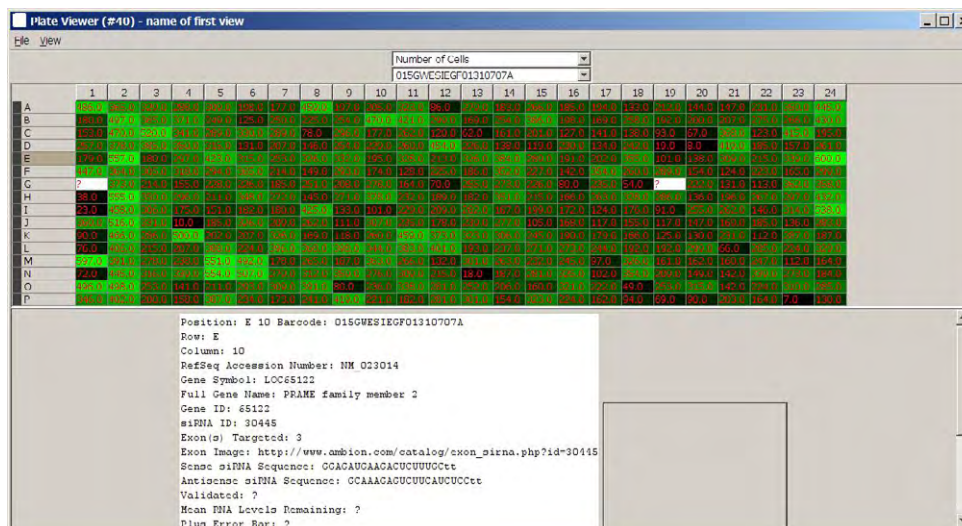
Plate Viewer (#40) - name of first view

File View

Number of Cells

015GWESIEGF01310707A

| | 1 | 2 | 3 | 4 | 5 | 6 | 7 | 8 | 9 | 10 | 11 | 12 | 13 | 14 | 15 | 16 | 17 | 18 | 19 | 20 | 21 | 22 | 23 | 24 |
|---|---|---|---|---|---|---|---|---|---|---|---|---|---|---|---|---|---|---|---|---|---|---|---|---|
| A | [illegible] | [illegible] | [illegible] | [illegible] | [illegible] | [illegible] | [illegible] | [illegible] | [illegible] | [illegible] | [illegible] | 96.0 | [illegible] | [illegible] | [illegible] | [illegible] | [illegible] | 133.0 | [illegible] | 144.0 | 197.0 | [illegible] | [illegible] | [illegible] |
| B | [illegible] | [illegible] | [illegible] | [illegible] | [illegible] | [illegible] | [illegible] | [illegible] | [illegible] | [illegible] | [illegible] | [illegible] | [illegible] | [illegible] | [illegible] | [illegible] | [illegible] | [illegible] | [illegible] | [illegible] | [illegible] | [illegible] | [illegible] | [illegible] |
| C | 193.0 | 470.0 | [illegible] | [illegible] | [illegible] | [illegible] | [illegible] | 78.0 | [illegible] | 177.0 | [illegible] | 120.0 | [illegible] | 161.0 | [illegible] | 127.0 | 141.0 | 138.0 | 93.0 | 67.0 | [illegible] | 123.0 | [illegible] | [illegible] |
| D | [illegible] | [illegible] | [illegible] | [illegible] | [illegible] | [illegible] | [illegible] | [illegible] | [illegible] | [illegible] | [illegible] | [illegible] | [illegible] | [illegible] | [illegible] | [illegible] | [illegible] | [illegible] | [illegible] | 8.0 | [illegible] | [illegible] | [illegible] | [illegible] |
| E | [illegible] | 557.0 | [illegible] | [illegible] | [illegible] | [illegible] | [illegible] | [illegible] | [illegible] | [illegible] | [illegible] | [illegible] | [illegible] | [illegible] | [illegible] | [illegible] | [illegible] | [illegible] | 101.0 | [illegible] | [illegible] | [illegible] | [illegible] | 600.0 |
| F | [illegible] | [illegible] | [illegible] | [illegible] | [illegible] | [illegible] | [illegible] | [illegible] | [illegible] | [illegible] | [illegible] | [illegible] | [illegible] | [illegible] | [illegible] | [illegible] | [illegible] | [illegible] | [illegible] | 154.0 | 124.0 | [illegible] | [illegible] | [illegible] |
| G | ? | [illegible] | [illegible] | 155.0 | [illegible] | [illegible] | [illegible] | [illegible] | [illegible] | 178.0 | 164.0 | 70.0 | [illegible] | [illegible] | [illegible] | 80.0 | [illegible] | 54.0 | ? | 102.0 | 131.0 | 113.0 | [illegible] | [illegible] |
| H | 38.0 | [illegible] | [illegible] | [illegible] | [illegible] | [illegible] | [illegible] | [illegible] | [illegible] | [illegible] | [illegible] | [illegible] | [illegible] | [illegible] | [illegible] | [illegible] | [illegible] | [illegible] | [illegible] | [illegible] | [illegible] | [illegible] | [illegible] | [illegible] |
| I | 23.0 | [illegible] | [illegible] | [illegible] | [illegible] | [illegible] | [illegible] | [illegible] | 133.0 | 101.0 | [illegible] | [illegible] | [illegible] | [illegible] | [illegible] | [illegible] | 124.0 | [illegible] | 91.0 | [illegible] | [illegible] | 140.0 | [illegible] | 338.0 |
| J | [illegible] | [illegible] | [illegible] | 10.0 | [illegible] | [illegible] | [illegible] | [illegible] | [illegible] | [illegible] | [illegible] | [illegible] | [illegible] | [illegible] | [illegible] | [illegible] | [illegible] | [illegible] | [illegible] | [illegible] | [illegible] | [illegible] | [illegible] | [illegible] |
| K | 90.0 | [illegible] | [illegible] | 500.0 | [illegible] | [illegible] | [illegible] | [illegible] | 118.0 | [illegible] | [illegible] | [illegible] | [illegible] | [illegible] | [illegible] | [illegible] | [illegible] | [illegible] | 125.0 | 130.0 | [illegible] | 112.0 | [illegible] | 187.0 |
| L | 76.0 | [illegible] | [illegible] | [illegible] | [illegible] | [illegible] | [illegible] | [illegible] | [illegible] | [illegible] | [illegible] | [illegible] | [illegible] | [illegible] | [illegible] | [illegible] | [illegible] | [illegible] | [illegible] | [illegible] | 66.0 | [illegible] | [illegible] | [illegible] |
| M | 597.0 | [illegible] | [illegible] | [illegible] | 551.0 | 492.0 | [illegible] | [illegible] | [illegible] | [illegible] | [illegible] | 132.0 | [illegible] | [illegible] | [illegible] | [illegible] | 97.0 | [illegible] | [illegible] | 162.0 | 160.0 | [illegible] | 112.0 | 164.0 |
| N | 72.0 | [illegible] | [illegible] | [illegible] | 254.0 | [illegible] | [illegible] | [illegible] | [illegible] | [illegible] | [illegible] | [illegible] | 18.0 | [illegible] | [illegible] | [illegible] | 102.0 | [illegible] | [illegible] | 149.0 | 142.0 | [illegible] | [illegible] | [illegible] |
| O | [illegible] | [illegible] | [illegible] | 141.0 | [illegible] | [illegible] | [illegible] | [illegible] | 80.0 | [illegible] | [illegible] | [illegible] | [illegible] | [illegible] | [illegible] | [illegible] | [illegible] | 49.0 | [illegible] | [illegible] | 142.0 | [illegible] | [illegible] | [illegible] |
| P | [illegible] | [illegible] | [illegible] | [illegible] | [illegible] | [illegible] | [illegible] | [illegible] | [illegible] | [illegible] | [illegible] | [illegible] | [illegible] | 154.0 | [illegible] | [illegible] | 162.0 | 54.0 | 89.0 | 90.0 | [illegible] | 164.0 | 7.0 | 130.0 |

Position: E 10 Barcode: 015GWESIEGF01310707A
Row: E
Column: 10
RefSeq Accession Number: NM_023014
Gene Symbol: LOC65122
Full Gene Name: PRAME family member 2
Gene ID: 65122
siRNA ID: 30445
Exon(s) Targeted: 3
Exon Image: http://www.ambion.com/catalog/exon_sirna.php?id=30445
Sense siRNA Sequence: GGACAUGAACACUCUUUGCtt
Antisense siRNA Sequence: GCAAAGAGUGUUCAUGUCCtt
Validated: ?
Mean RNA Levels Remaining: ?
Plus Error Bar: ?